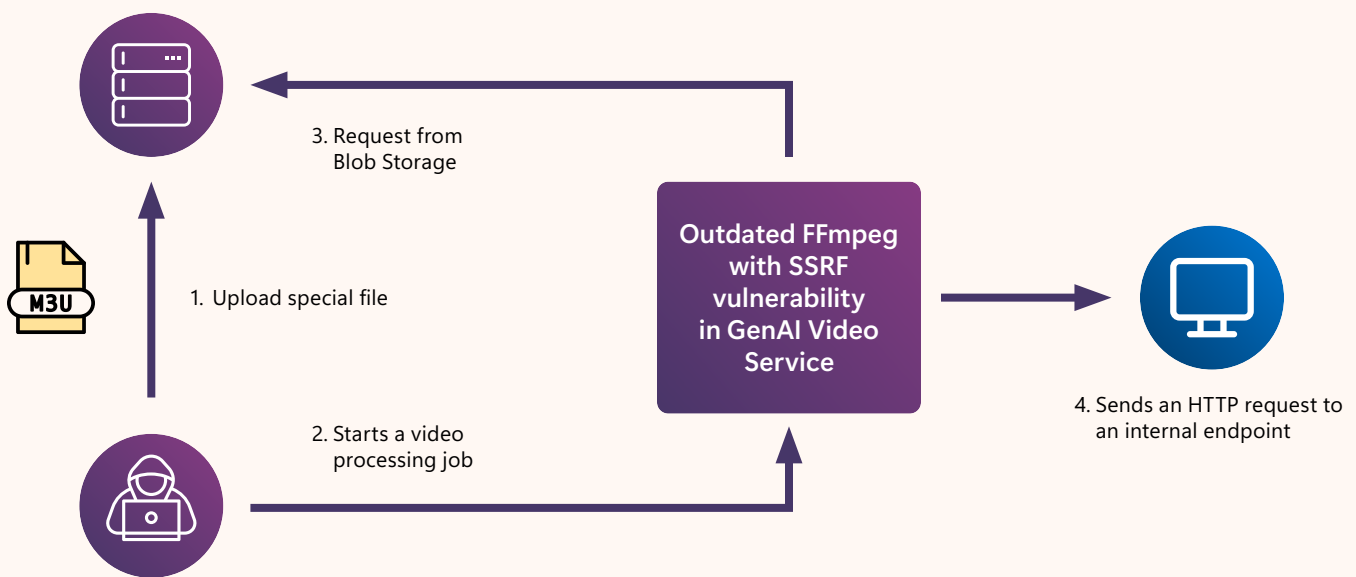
3. Request from Blob Storage

M3U

1. Upload special file

Outdated FFmpeg with SSRF vulnerability in GenAI Video Service

2. Starts a video processing job

4. Sends an HTTP request to an internal endpoint